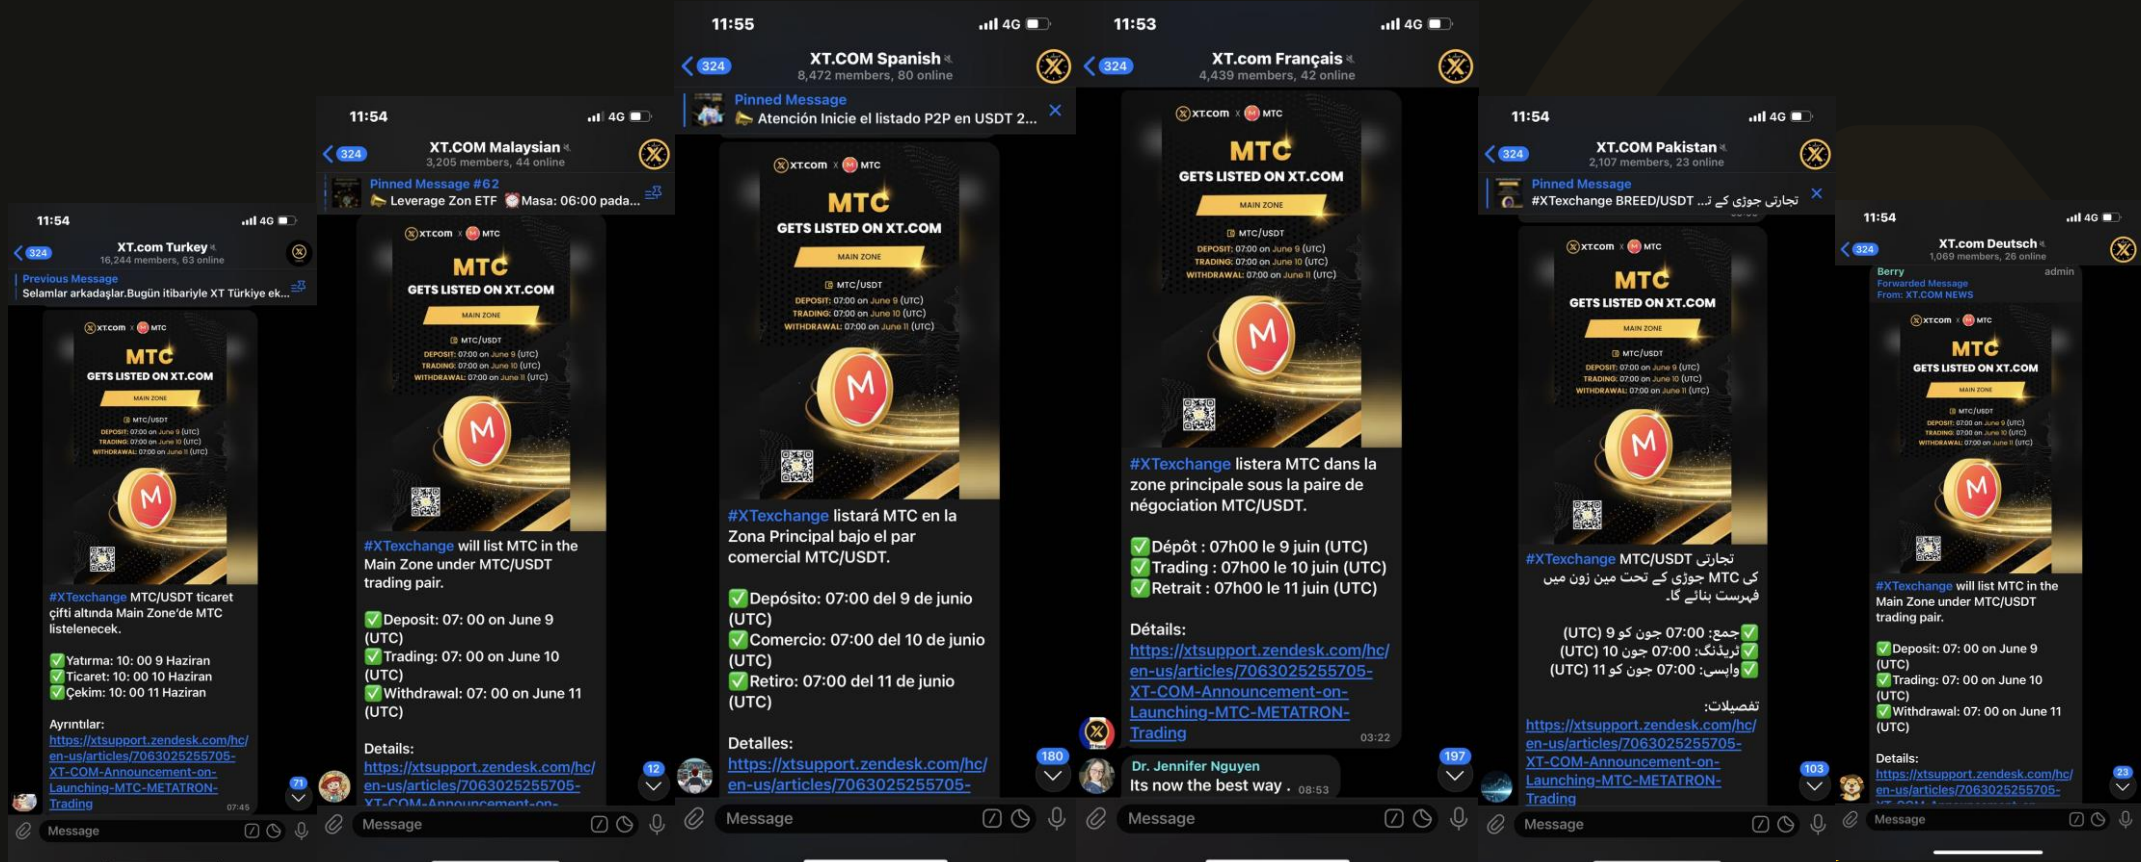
11:54
XT.com Turkey
16,244 members, 63 online
324
Previous Message
Selamlar arkadaşlar.Bugün itibariyle XT Türkiye ek...

xt.com × MTC
MTC
GETS LISTED ON XT.COM
MAIN ZONE
MTC/USDT
DEPOSIT: 07:00 on June 9 (UTC)
TRADING: 07:00 on June 10 (UTC)
WITHDRAWAL: 07:00 on June 11 (UTC)

#XTexchange MTC/USDT ticaret çifti altında Main Zone'de MTC listelenecek.

✅Yatırma: 10: 00 9 Haziran
✅Ticaret: 10: 00 10 Haziran
✅Çekim: 10: 00 11 Haziran

Ayrıntılar:
https://xtsupport.zendesk.com/hc/en-us/articles/7063025255705-XT-COM-Announcement-on-Launching-MTC-METATRON-Trading 07:45
71
Message

11:54
XT.COM Malaysian
3,205 members, 44 online
324
Pinned Message #62
Leverage Zon ETF Masa: 06:00 pada...

xt.com × MTC
MTC
GETS LISTED ON XT.COM
MAIN ZONE
MTC/USDT
DEPOSIT: 07:00 on June 9 (UTC)
TRADING: 07:00 on June 10 (UTC)
WITHDRAWAL: 07:00 on June 11 (UTC)

#XTexchange will list MTC in the Main Zone under MTC/USDT trading pair.

✅Deposit: 07: 00 on June 9 (UTC)
✅Trading: 07: 00 on June 10 (UTC)
✅Withdrawal: 07: 00 on June 11 (UTC)

Details:
https://xtsupport.zendesk.com/hc/en-us/articles/7063025255705-XT-COM-Announcement-on-
12
Message

11:55
XT.COM Spanish
8,472 members, 80 online
324
Pinned Message
Atención Inicie el listado P2P en USDT 2...

xt.com × MTC
MTC
GETS LISTED ON XT.COM
MAIN ZONE
MTC/USDT
DEPOSIT: 07:00 on June 9 (UTC)
TRADING: 07:00 on June 10 (UTC)
WITHDRAWAL: 07:00 on June 11 (UTC)

#XTexchange listará MTC en la Zona Principal bajo el par comercial MTC/USDT.

✅Depósito: 07:00 del 9 de junio (UTC)
✅Comercio: 07:00 del 10 de junio (UTC)
✅Retiro: 07:00 del 11 de junio (UTC)

Detalles:
https://xtsupport.zendesk.com/hc/en-us/articles/7063025255705-
180
Message

11:53
XT.com Français
4,439 members, 42 online
324

xt.com × MTC
MTC
GETS LISTED ON XT.COM
MAIN ZONE
MTC/USDT
DEPOSIT: 07:00 on June 9 (UTC)
TRADING: 07:00 on June 10 (UTC)
WITHDRAWAL: 07:00 on June 11 (UTC)

#XTexchange listera MTC dans la zone principale sous la paire de négociation MTC/USDT.

✅Dépôt : 07h00 le 9 juin (UTC)
✅Trading : 07h00 le 10 juin (UTC)
✅Retrait : 07h00 le 11 juin (UTC)

Détails:
https://xtsupport.zendesk.com/hc/en-us/articles/7063025255705-XT-COM-Announcement-on-Launching-MTC-METATRON-Trading 03:22
Dr. Jennifer Nguyen
Its now the best way . 08:53
197
Message

11:54
XT.COM Pakistan
2,107 members, 23 online
324
Pinned Message
#XTexchange BREED/USDT ...تجارتی جوڑی کے ت

xt.com × MTC
MTC
GETS LISTED ON XT.COM
MAIN ZONE
MTC/USDT
DEPOSIT: 07:00 on June 9 (UTC)
TRADING: 07:00 on June 10 (UTC)
WITHDRAWAL: 07:00 on June 11 (UTC)

#XTexchange MTC/USDT تجارتی کی MTC جوڑی کے تحت مین زون میں فہرست بنائے گا۔

✅جمع: 07:00 جون کو 9 (UTC)
✅ٹریڈنگ: 07:00 جون 10 (UTC)
✅واپسی: 07:00 جون کو 11 (UTC)

تفصیلات:
https://xtsupport.zendesk.com/hc/en-us/articles/7063025255705-XT-COM-Announcement-on-Launching-MTC-METATRON-Trading
103
Message

11:54
XT.com Deutsch
1,069 members, 26 online
324
Berry admin
Forwarded Message
From: XT.COM NEWS

xt.com × MTC
MTC
GETS LISTED ON XT.COM
MAIN ZONE
MTC/USDT
DEPOSIT: 07:00 on June 9 (UTC)
TRADING: 07:00 on June 10 (UTC)
WITHDRAWAL: 07:00 on June 11 (UTC)

#XTexchange will list MTC in the Main Zone under MTC/USDT trading pair.

✅Deposit: 07: 00 on June 9 (UTC)
✅Trading: 07: 00 on June 10 (UTC)
✅Withdrawal: 07: 00 on June 11 (UTC)

Details:
https://xtsupport.zendesk.com/hc/en-us/articles/7063025255705-
23
Message